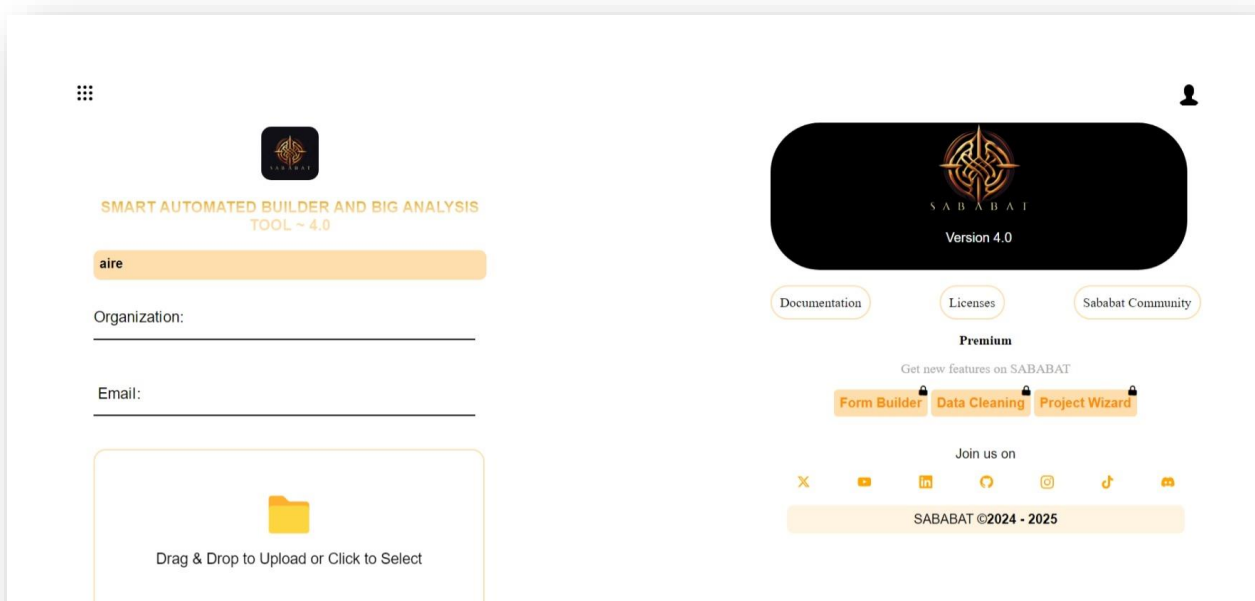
SMART AUTOMATED BUILDER AND BIG ANALYSIS TOOL ~ 4.0

aire

Organization:

Email:

Drag & Drop to Upload or Click to Select

SABABAT

Version 4.0

Documentation

Licenses

Sababat Community

Premium

Get new features on SABABAT

Form Builder

Data Cleaning

Project Wizard

Join us on

SABABAT ©2024 - 2025